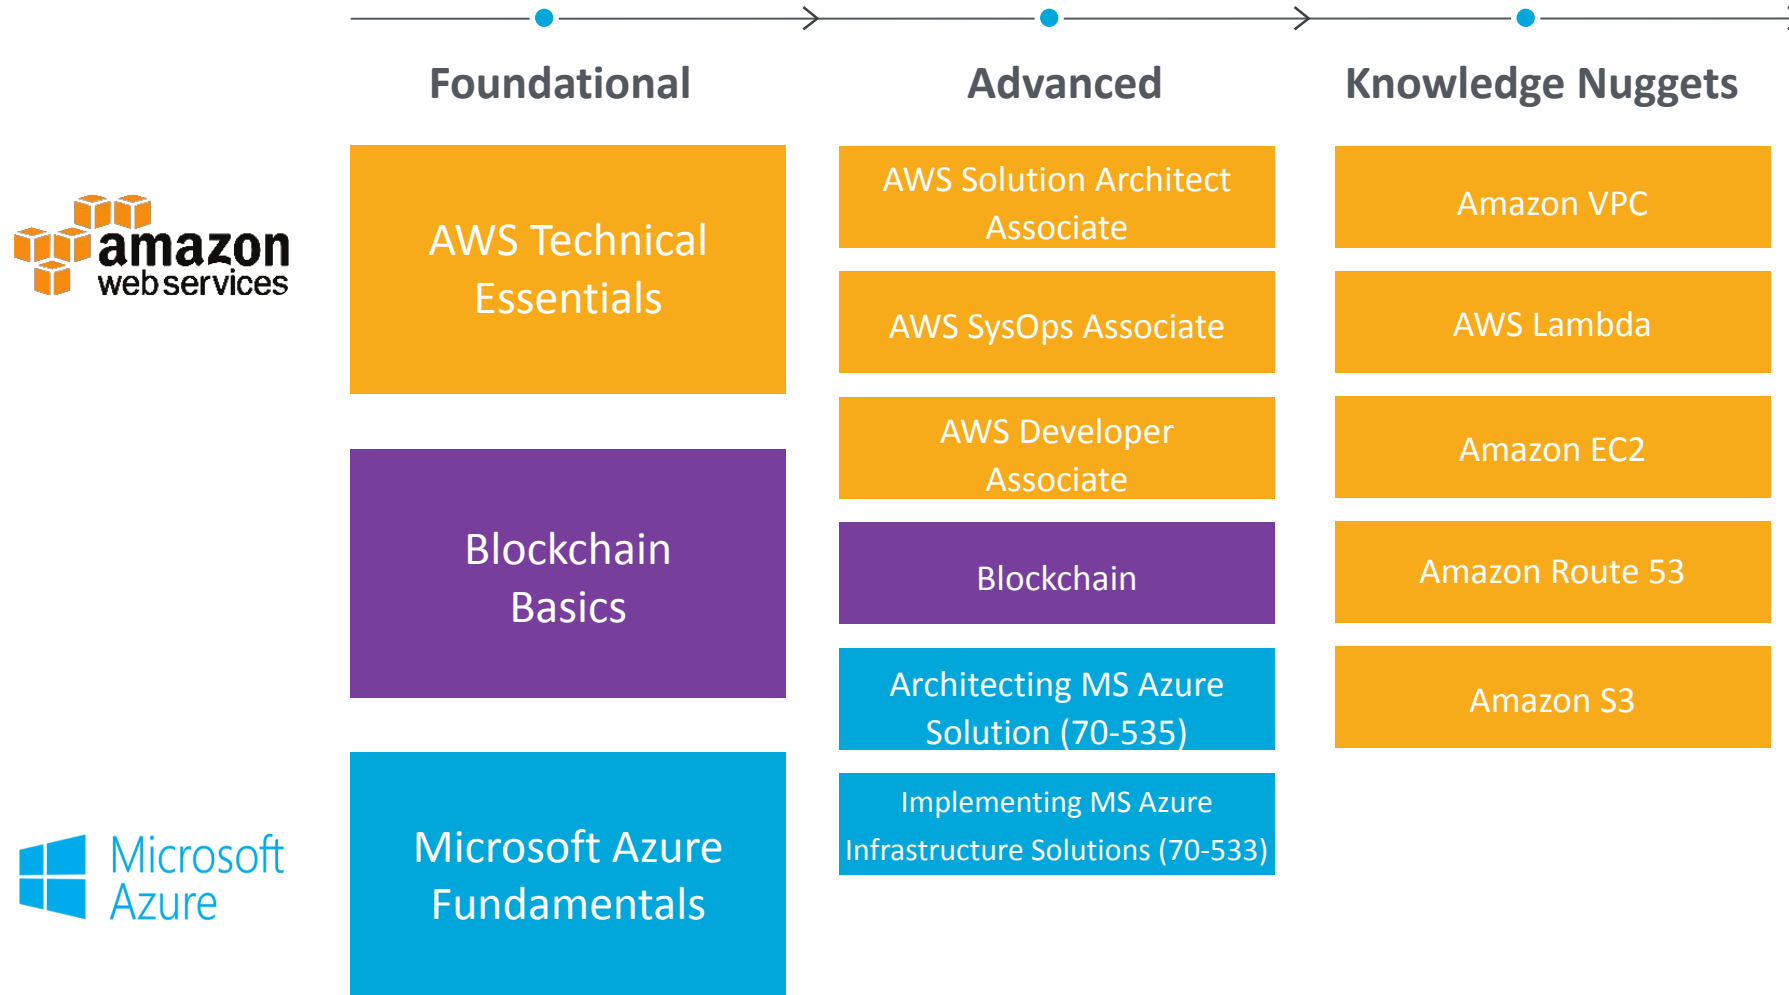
Foundational

Advanced

Knowledge Nuggets

amazon web services

AWS Technical Essentials

Blockchain Basics

Microsoft Azure

Microsoft Azure Fundamentals

AWS Solution Architect Associate

AWS SysOps Associate

AWS Developer Associate

Blockchain

Architecting MS Azure Solution (70-535)

Implementing MS Azure Infrastructure Solutions (70-533)

Amazon VPC

AWS Lambda

Amazon EC2

Amazon Route 53

Amazon S3